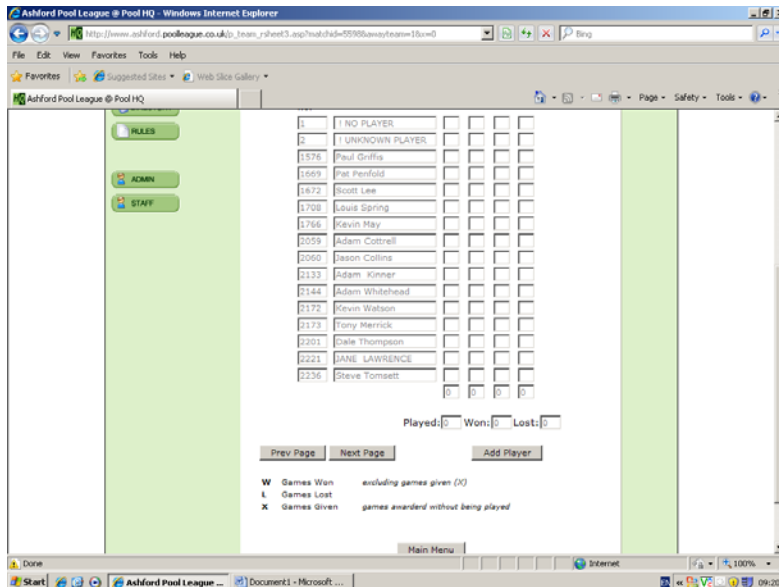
Ashford Pool League @ Pool HQ - Windows Internet Explorer

http://www.ashford.poolleague.co.uk/p_team_rsheet3.asp?matchid=5598&awayteam=1&x=0

Bing

File Edit View Favorites Tools Help

Favorites Suggested Sites Web Slice Gallery

Ashford Pool League @ Pool HQ

Page Safety Tools

RULES

ADMIN

STAFF

| | |
|---|---|
| 1 | ! NO PLAYER |
| 2 | ! UNKNOWN PLAYER |
| 1576 | Paul Griffis |
| 1669 | Pat Penfold |
| 1672 | Scott Lee |
| 1708 | Louis Spring |
| 1766 | Kevin May |
| 2059 | Adam Cottrell |
| 2060 | Jason Collins |
| 2133 | Adam Kinner |
| 2144 | Adam Whitehead |
| 2172 | Kevin Watson |
| 2173 | Tony Merrick |
| 2201 | Dale Thompson |
| 2221 | JANE LAWRENCE |
| 2236 | Steve Tomsett |

0 0 0 0

Played: 0 Won: 0 Lost: 0

Prev Page Next Page Add Player

W Games Won excluding games given (X)
L Games Lost
X Games Given games awarderd without being played

Main Menu

Done

Internet

100%

Start Ashford Pool League ... Document1 - Microsoft ...

09:2